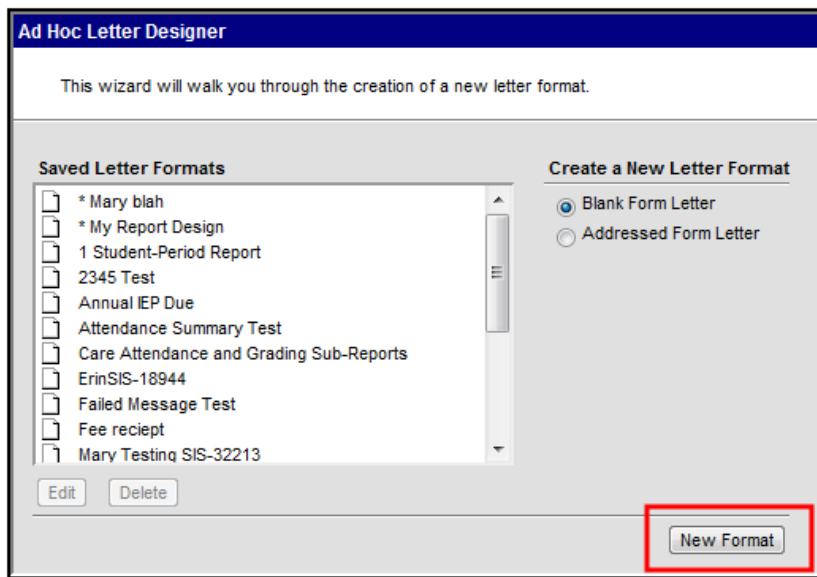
Ad Hoc Letter Designer

This wizard will walk you through the creation of a new letter format.

Saved Letter Formats

* Mary blah
* My Report Design
1 Student-Period Report
2345 Test
Annual IEP Due
Attendance Summary Test
Care Attendance and Grading Sub-Reports
ErinSIS-18944
Failed Message Test
Fee reciept
Mary Testing SIS-32213

Edit
Delete

Create a New Letter Format

Blank Form Letter
Addressed Form Letter

New Format